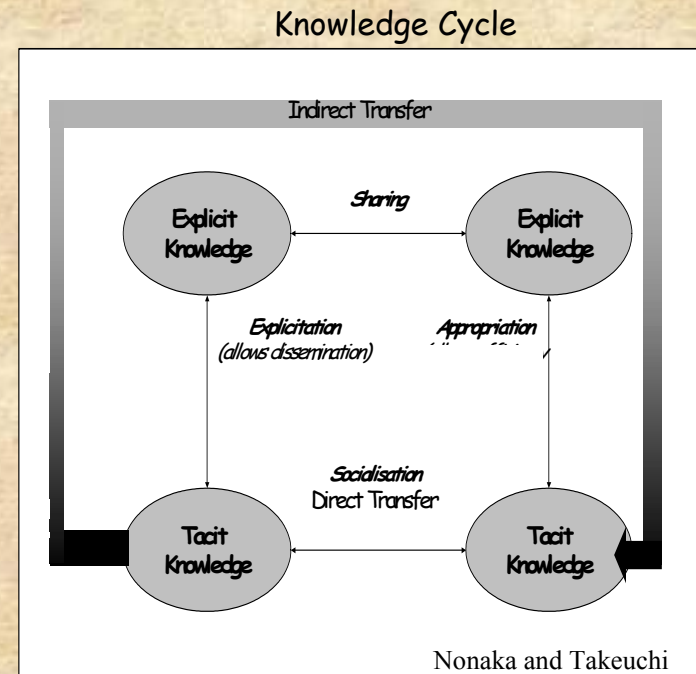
Knowledge Cycle

Indirect Transfer

Explicit Knowledge

Sharing

Explicit Knowledge

Explicitation (allows dissemination)

Appropriation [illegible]

Socialisation Direct Transfer

Tacit Knowledge

Tacit Knowledge

Nonaka and Takeuchi